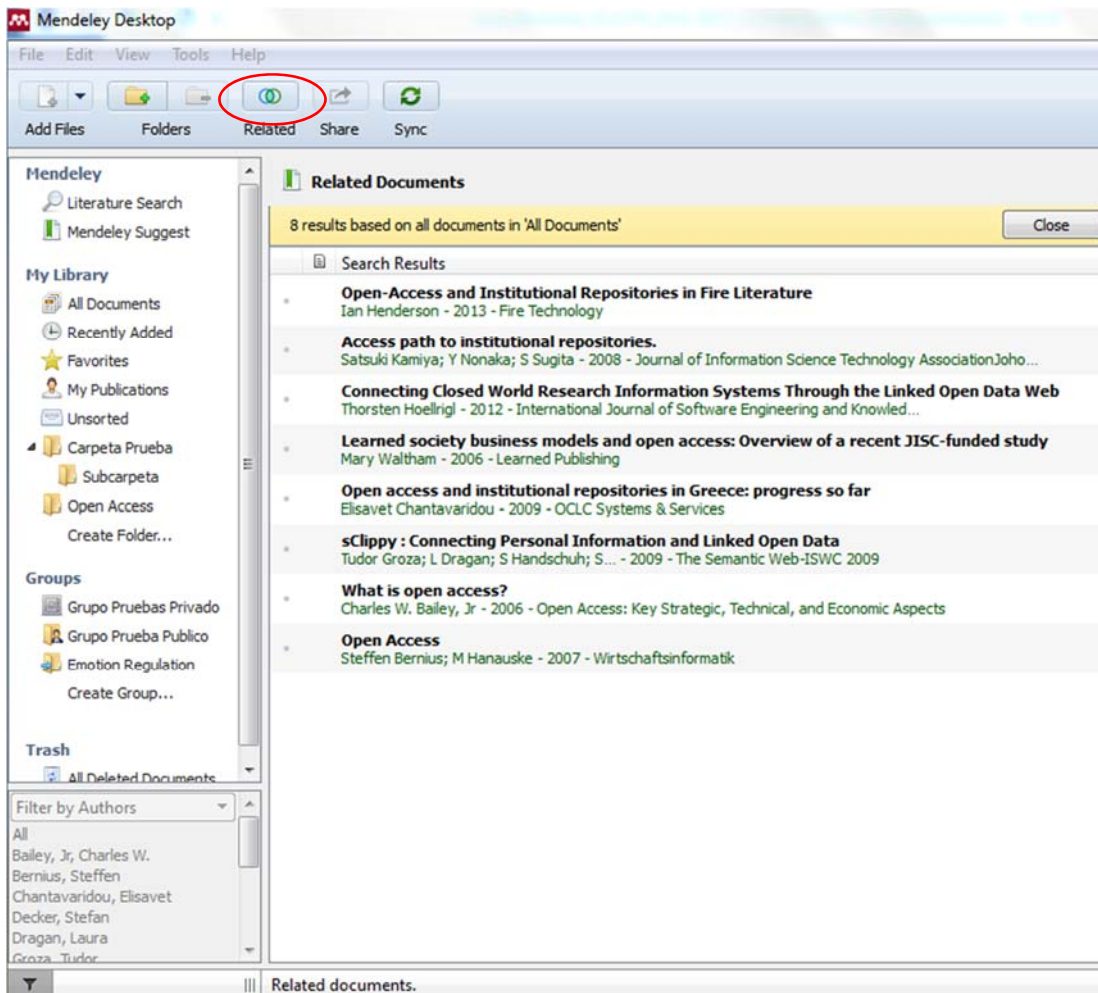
Mendeley Desktop

File Edit View Tools Help

Add Files Folders Related Share Sync

Mendeley
Literature Search
Mendeley Suggest

My Library
All Documents
Recently Added
Favorites
My Publications
Unsorted
Carpeta Prueba
Subcarpeta
Open Access
Create Folder...

Groups
Grupo Pruebas Privado
Grupo Prueba Publico
Emotion Regulation
Create Group...

Trash
All Deleted Documents

Filter by Authors
All
Bailey, Jr, Charles W.
Bernius, Steffen
Chantavaridou, Elisavet
Decker, Stefan
Dragan, Laura
Groza, Tudor

Related Documents

8 results based on all documents in 'All Documents'

Close

Search Results

Open-Access and Institutional Repositories in Fire Literature
Ian Henderson - 2013 - Fire Technology

Access path to institutional repositories.
Satsuki Kamiya; Y Nonaka; S Sugita - 2008 - Journal of Information Science Technology AssociationJoho...

Connecting Closed World Research Information Systems Through the Linked Open Data Web
Thorsten Hoellrigl - 2012 - International Journal of Software Engineering and Knowled...

Learned society business models and open access: Overview of a recent JISC-funded study
Mary Waltham - 2006 - Learned Publishing

Open access and institutional repositories in Greece: progress so far
Elisavet Chantavaridou - 2009 - OCLC Systems & Services

sClippy : Connecting Personal Information and Linked Open Data
Tudor Groza; L Dragan; S Handschuh; S... - 2009 - The Semantic Web-ISWC 2009

What is open access?
Charles W. Bailey, Jr - 2006 - Open Access: Key Strategic, Technical, and Economic Aspects

Open Access
Steffen Bernius; M Hanauske - 2007 - Wirtschaftsinformatik

Related documents.